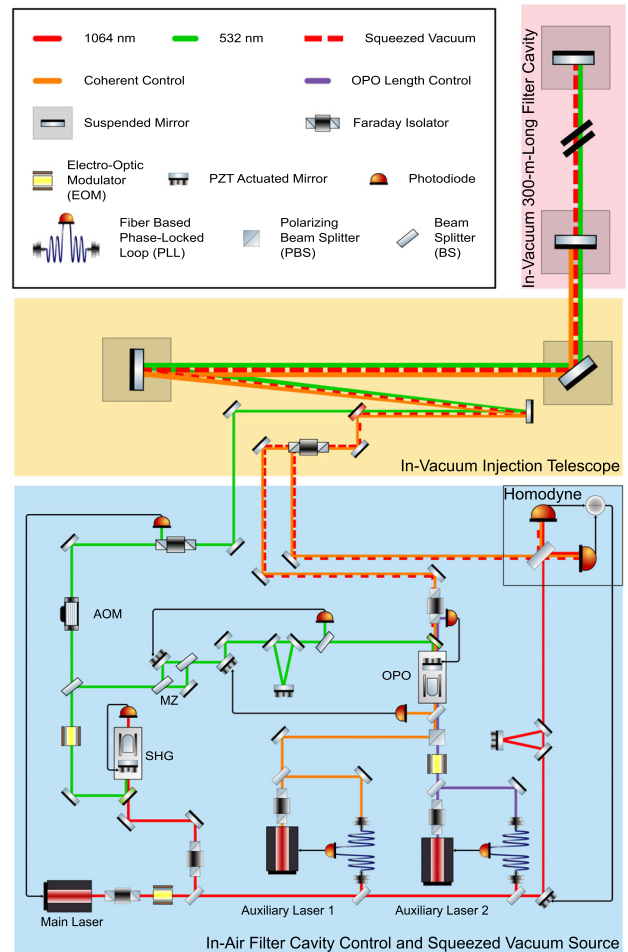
1064 nm
532 nm
Squeezed Vacuum
Coherent Control
OPO Length Control
Suspended Mirror
Faraday Isolator
Electro-Optic Modulator (EOM)
PZT Actuated Mirror
Photodiode
Fiber Based Phase-Locked Loop (PLL)
Polarizing Beam Splitter (PBS)
Beam Splitter (BS)

In-Vacuum 300-m-Long Filter Cavity

In-Vacuum Injection Telescope

Homodyne
AOM
MZ
OPO
SHG
Main Laser
Auxiliary Laser 1
Auxiliary Laser 2

In-Air Filter Cavity Control and Squeezed Vacuum Source